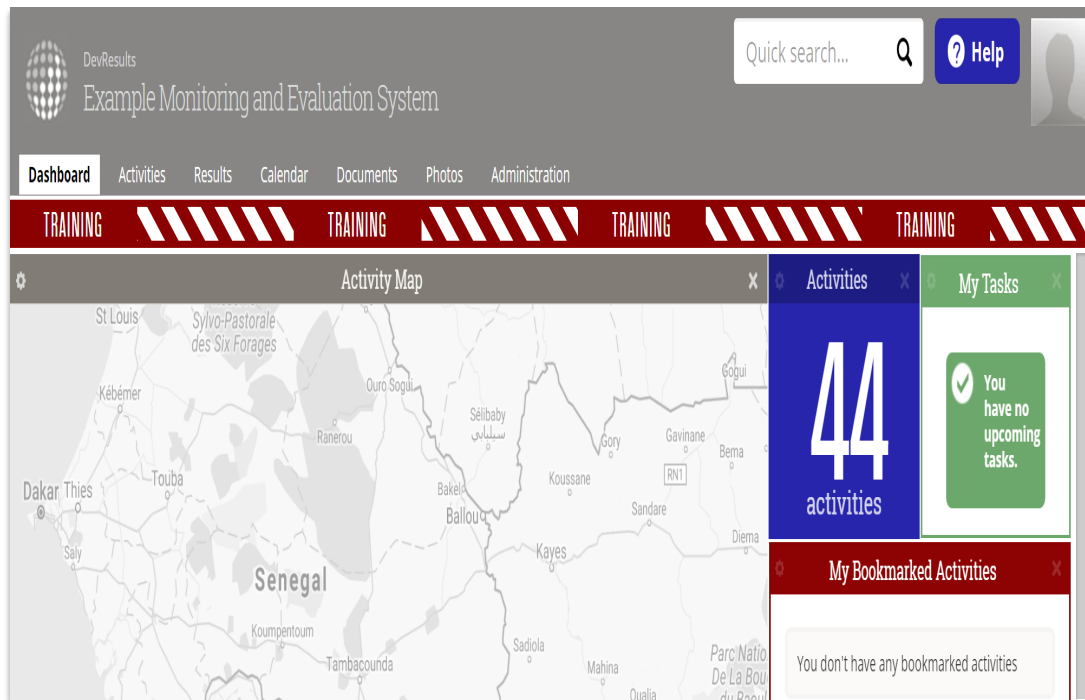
DevResults
Example Monitoring and Evaluation System

Quick search...

Help

Dashboard Activities Results Calendar Documents Photos Administration

TRAINING TRAINING TRAINING TRAINING

Activity Map

St Louis
Sylvo-Pastorale des Six Forages
Ouro Sogui
Kébémer
Sélibaby
سيليبابي
Ranerou
Gory
Gavinane
Bema
Dakar
Thies
Touba
Bakel
Koussane
RN1
Ballou
Sandare
Saly
Diema
Kayes
Senegal
Koumpentoum
Sadiola
Tambacounda
Mahina
Parc Natio De La Bo du Baoul
Oualia
Gogui

Activities
44
activities

My Tasks
You have no upcoming tasks.

My Bookmarked Activities
You don't have any bookmarked activities